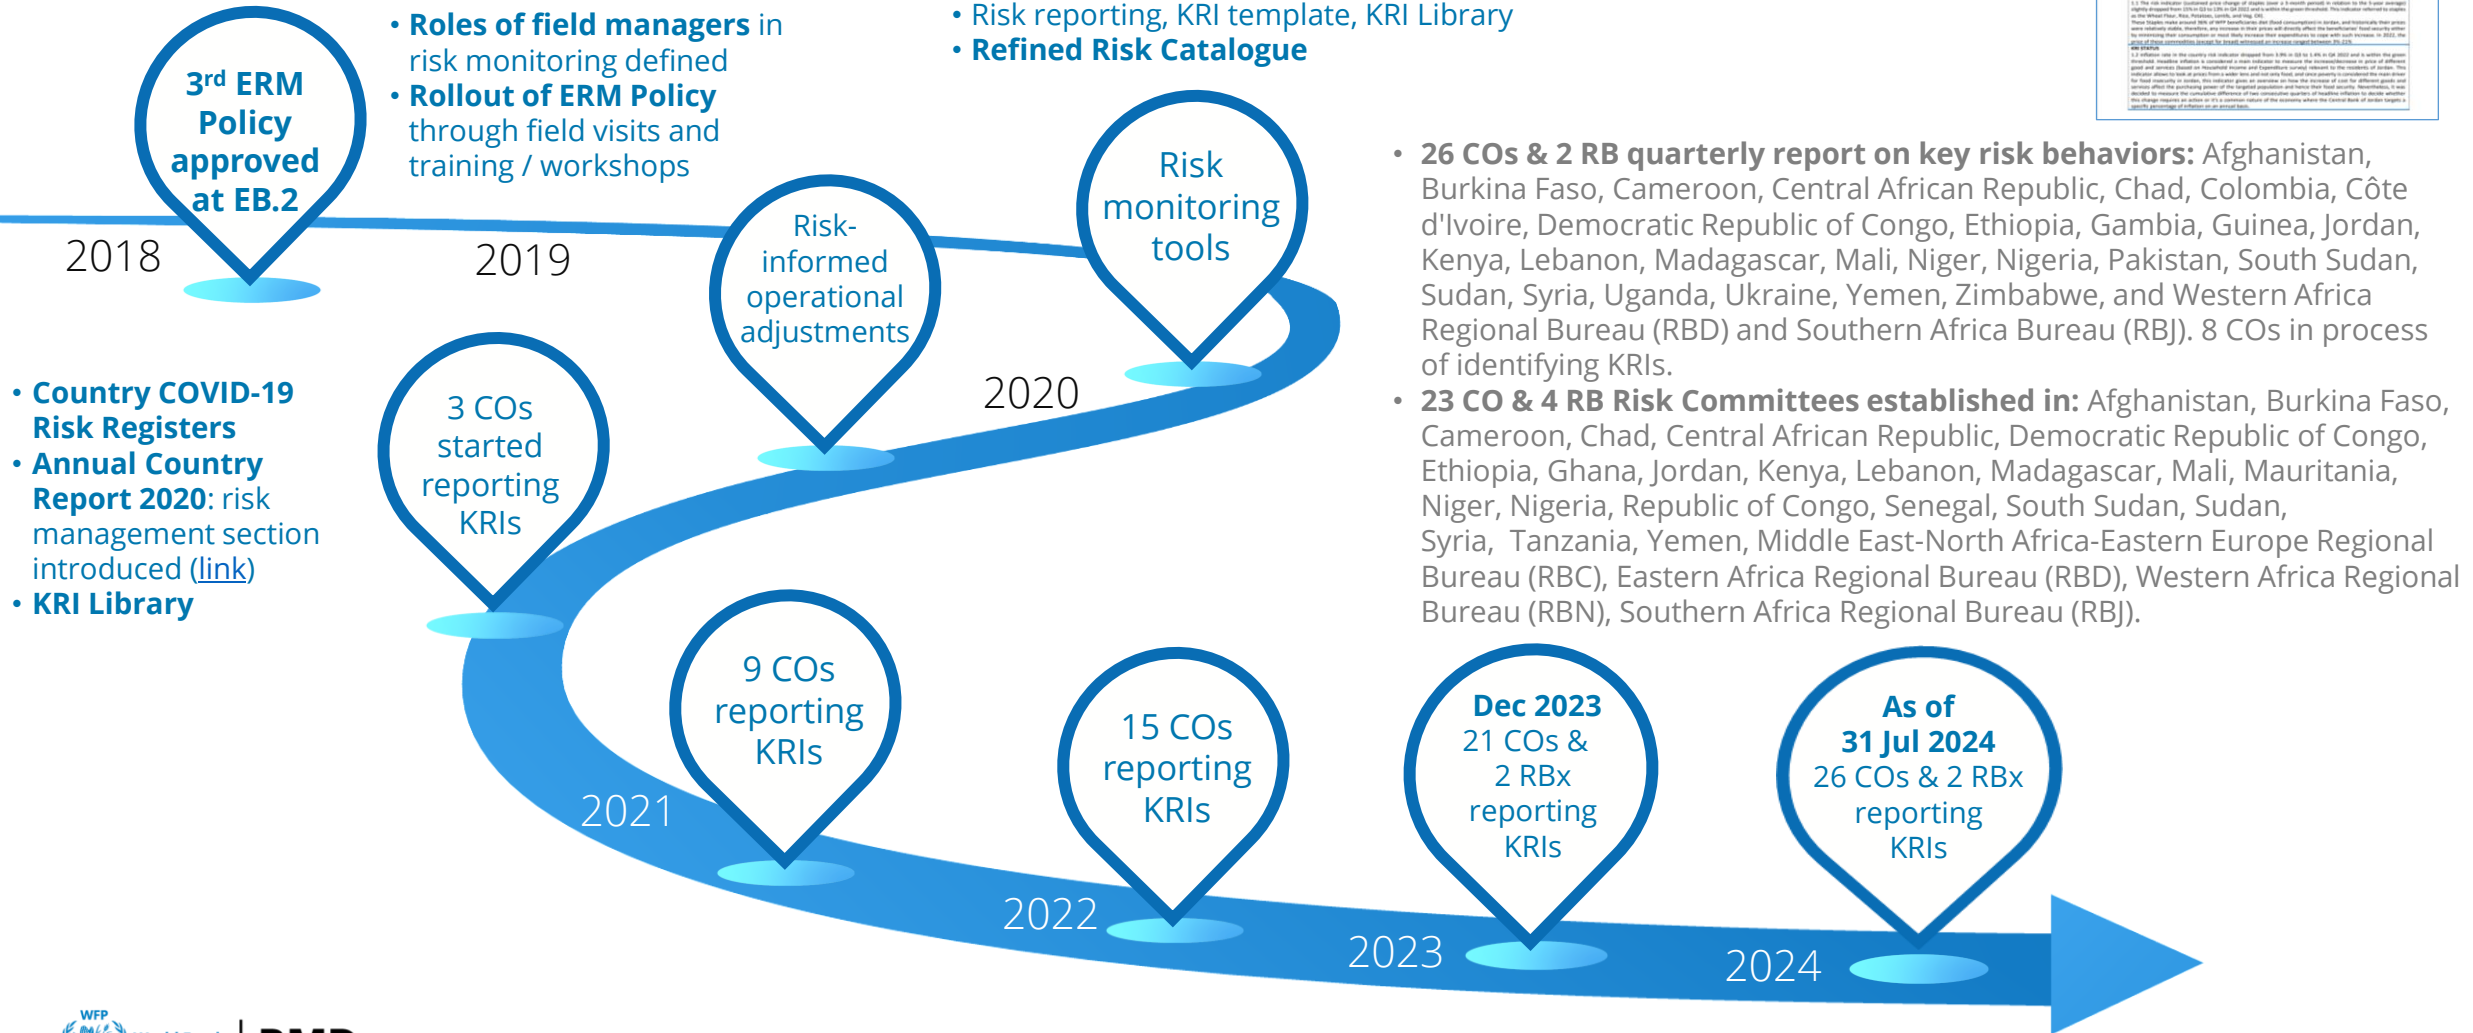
3rd ERM Policy approved at EB.2

2018

• Roles of field managers in risk monitoring defined
• Rollout of ERM Policy through field visits and training / workshops

2019

• Risk reporting, KRI template, KRI Library
• Refined Risk Catalogue

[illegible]

Risk-informed operational adjustments

Risk monitoring tools

2020

• 26 COs & 2 RB quarterly report on key risk behaviors: Afghanistan, Burkina Faso, Cameroon, Central African Republic, Chad, Colombia, Côte d'Ivoire, Democratic Republic of Congo, Ethiopia, Gambia, Guinea, Jordan, Kenya, Lebanon, Madagascar, Mali, Niger, Nigeria, Pakistan, South Sudan, Sudan, Syria, Uganda, Ukraine, Yemen, Zimbabwe, and Western Africa Regional Bureau (RBD) and Southern Africa Bureau (RBJ). 8 COs in process of identifying KRIs.
• 23 CO & 4 RB Risk Committees established in: Afghanistan, Burkina Faso, Cameroon, Chad, Central African Republic, Democratic Republic of Congo, Ethiopia, Ghana, Jordan, Kenya, Lebanon, Madagascar, Mali, Mauritania, Niger, Nigeria, Republic of Congo, Senegal, South Sudan, Sudan, Syria, Tanzania, Yemen, Middle East-North Africa-Eastern Europe Regional Bureau (RBC), Eastern Africa Regional Bureau (RBD), Western Africa Regional Bureau (RBN), Southern Africa Regional Bureau (RBJ).

• Country COVID-19 Risk Registers
• Annual Country Report 2020: risk management section introduced (link)
• KRI Library

3 COs started reporting KRIs

9 COs reporting KRIs

2021

15 COs reporting KRIs

2022

Dec 2023 21 COs & 2 RBx reporting KRIs

2023

As of 31 Jul 2024 26 COs & 2 RBx reporting KRIs

2024

WFP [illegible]